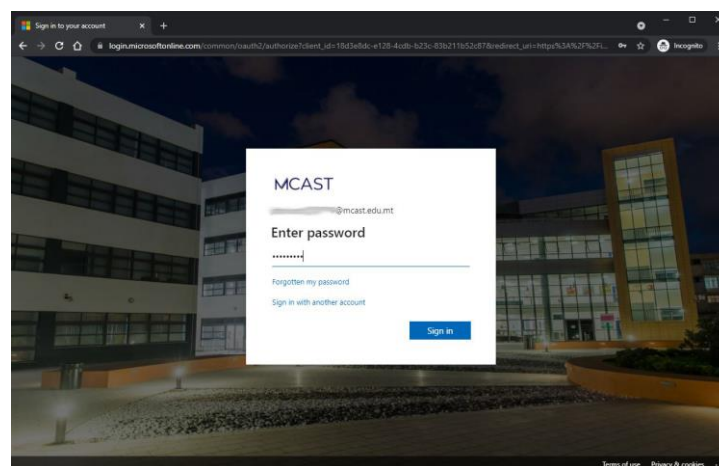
Sign in to your account
×
+
login.microsoftonline.com/common/oauth2/authorize?client_id=18d3e8dc-e128-4cdb-b23c-83b211b52c87&redirect_uri=https%3A%2F%2Fi...
Incognito

MCAST
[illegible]@mcast.edu.mt
Enter password
•••••••••
Forgotten my password
Sign in with another account
Sign in

Terms of use
Privacy & cookies